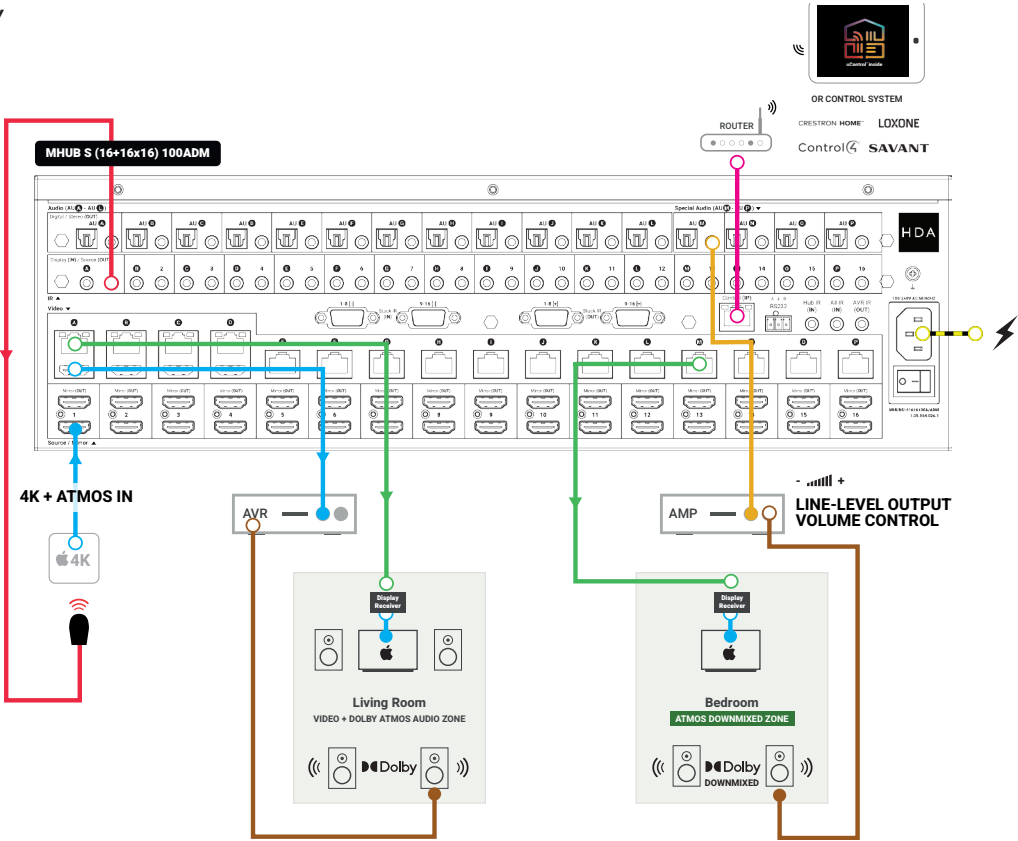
uControl inside

OR CONTROL SYSTEM

CRESTRON HOME LOXONE

Control4 SAVANT

ROUTER

MHUB S (16+16x16) 100ADM

HDA

4K + ATMOS IN

4K

AVR

AMP

- +

LINE-LEVEL OUTPUT
VOLUME CONTROL

Display Receiver

Living Room
VIDEO + DOLBY ATMOS AUDIO ZONE

Dolby

Display Receiver

Bedroom
ATMOS DOWNMIXED ZONE

Dolby
DOWNMIXED